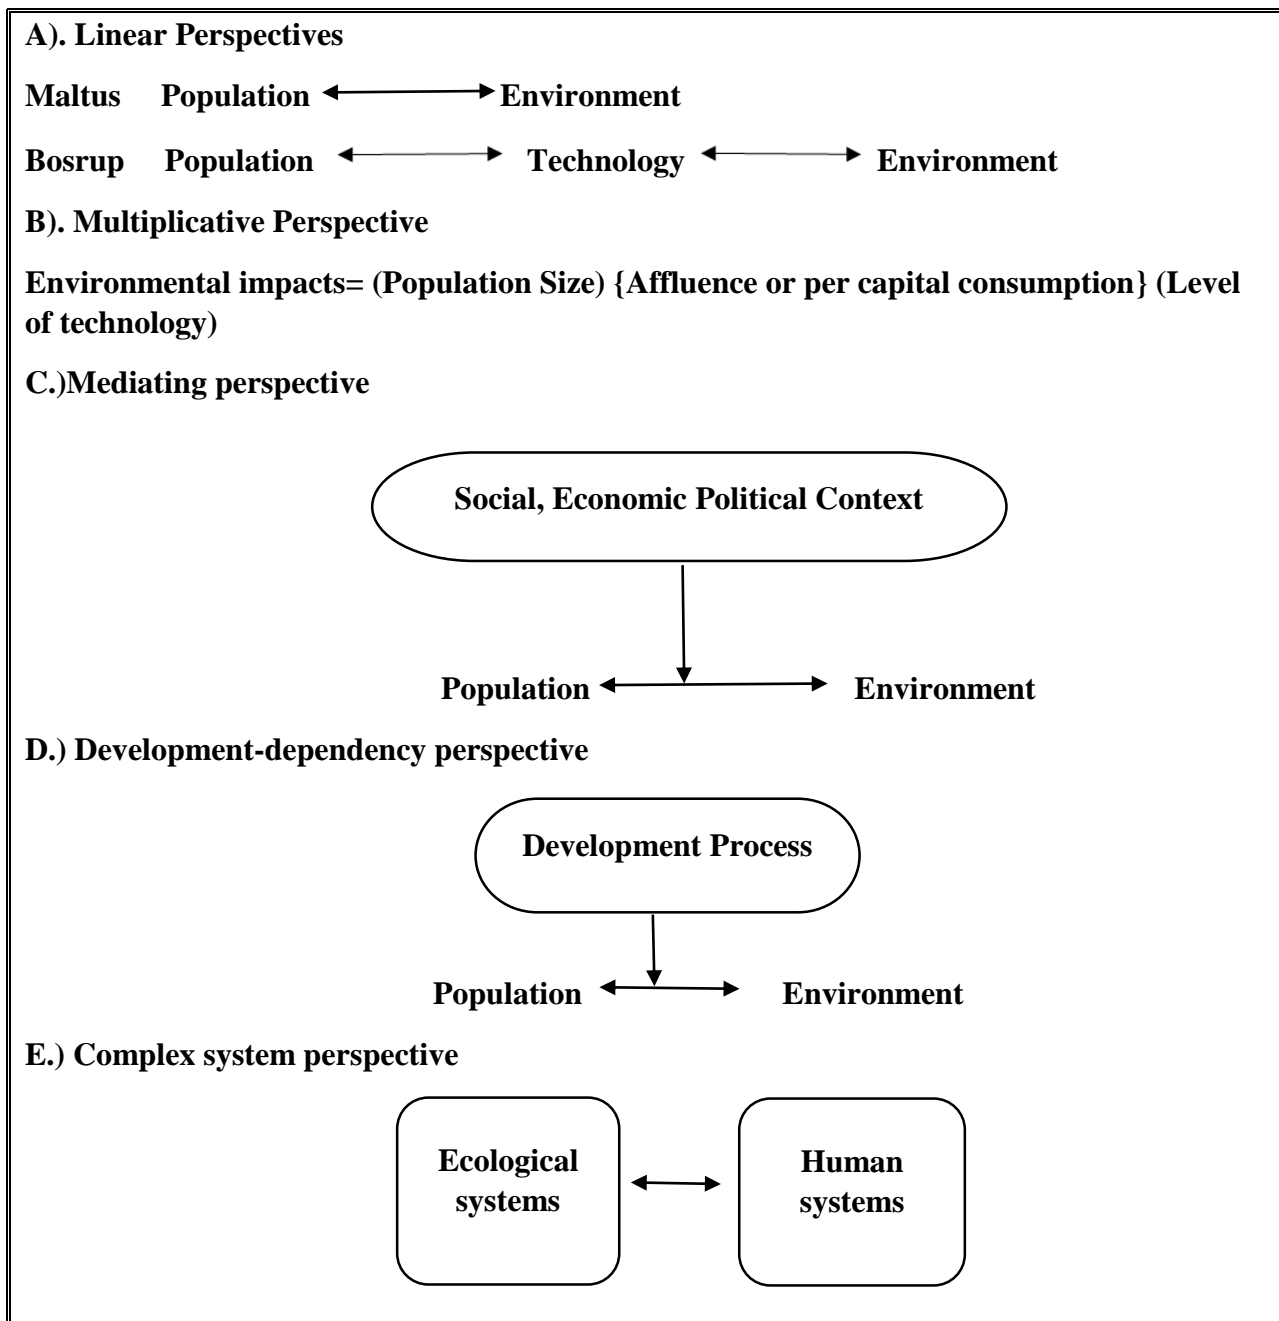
A). Linear Perspectives

Maltus Population $\longleftrightarrow$ Environment

Bosrup Population $\longleftrightarrow$ Technology $\longleftrightarrow$ Environment

B). Multiplicative Perspective

Environmental impacts= (Population Size) {Affluence or per capital consumption} (Level of technology)

C.)Mediating perspective

Social, Economic Political Context

Population $\longleftrightarrow$ Environment

D.) Development-dependency perspective

Development Process

Population $\longleftrightarrow$ Environment

E.) Complex system perspective

Ecological systems $\longleftrightarrow$ Human systems